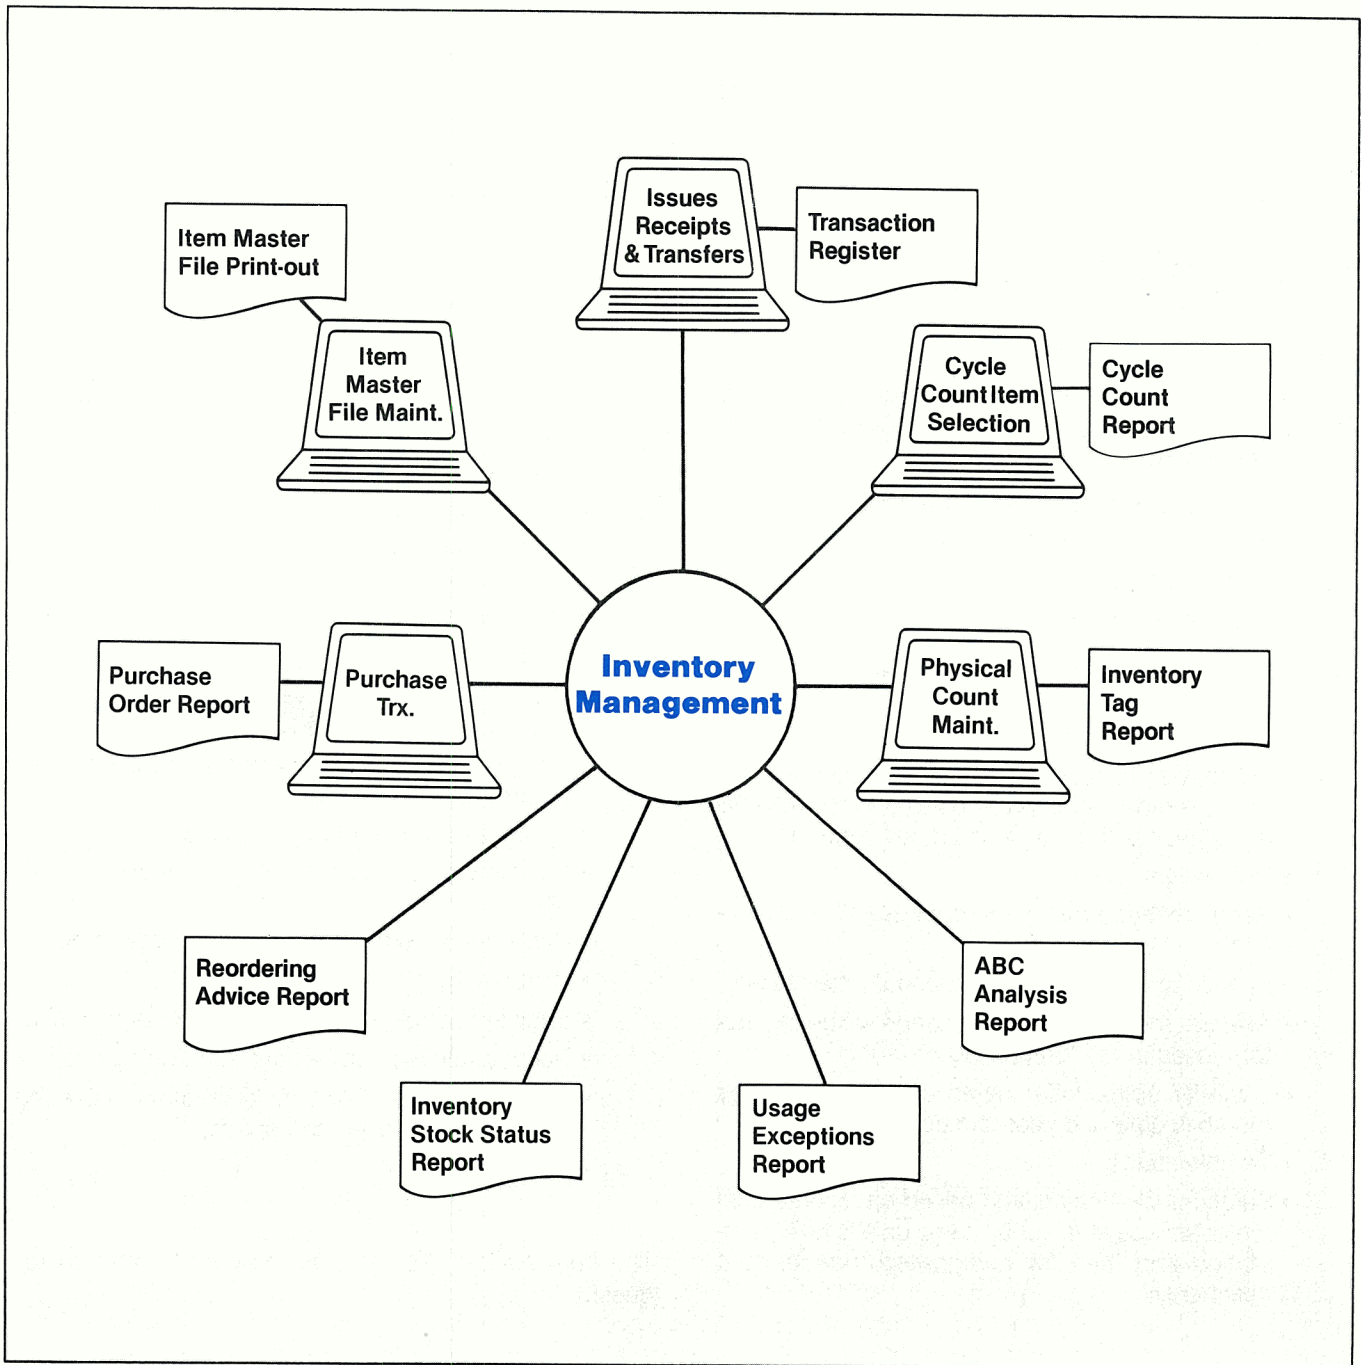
Issues Receipts & Transfers

Transaction Register

Item Master File Print-out

Item Master File Maint.

Cycle Count Item Selection

Cycle Count Report

Purchase Order Report

Purchase Trx.

Inventory Management

Physical Count Maint.

Inventory Tag Report

Reordering Advice Report

ABC Analysis Report

Inventory Stock Status Report

Usage Exceptions Report